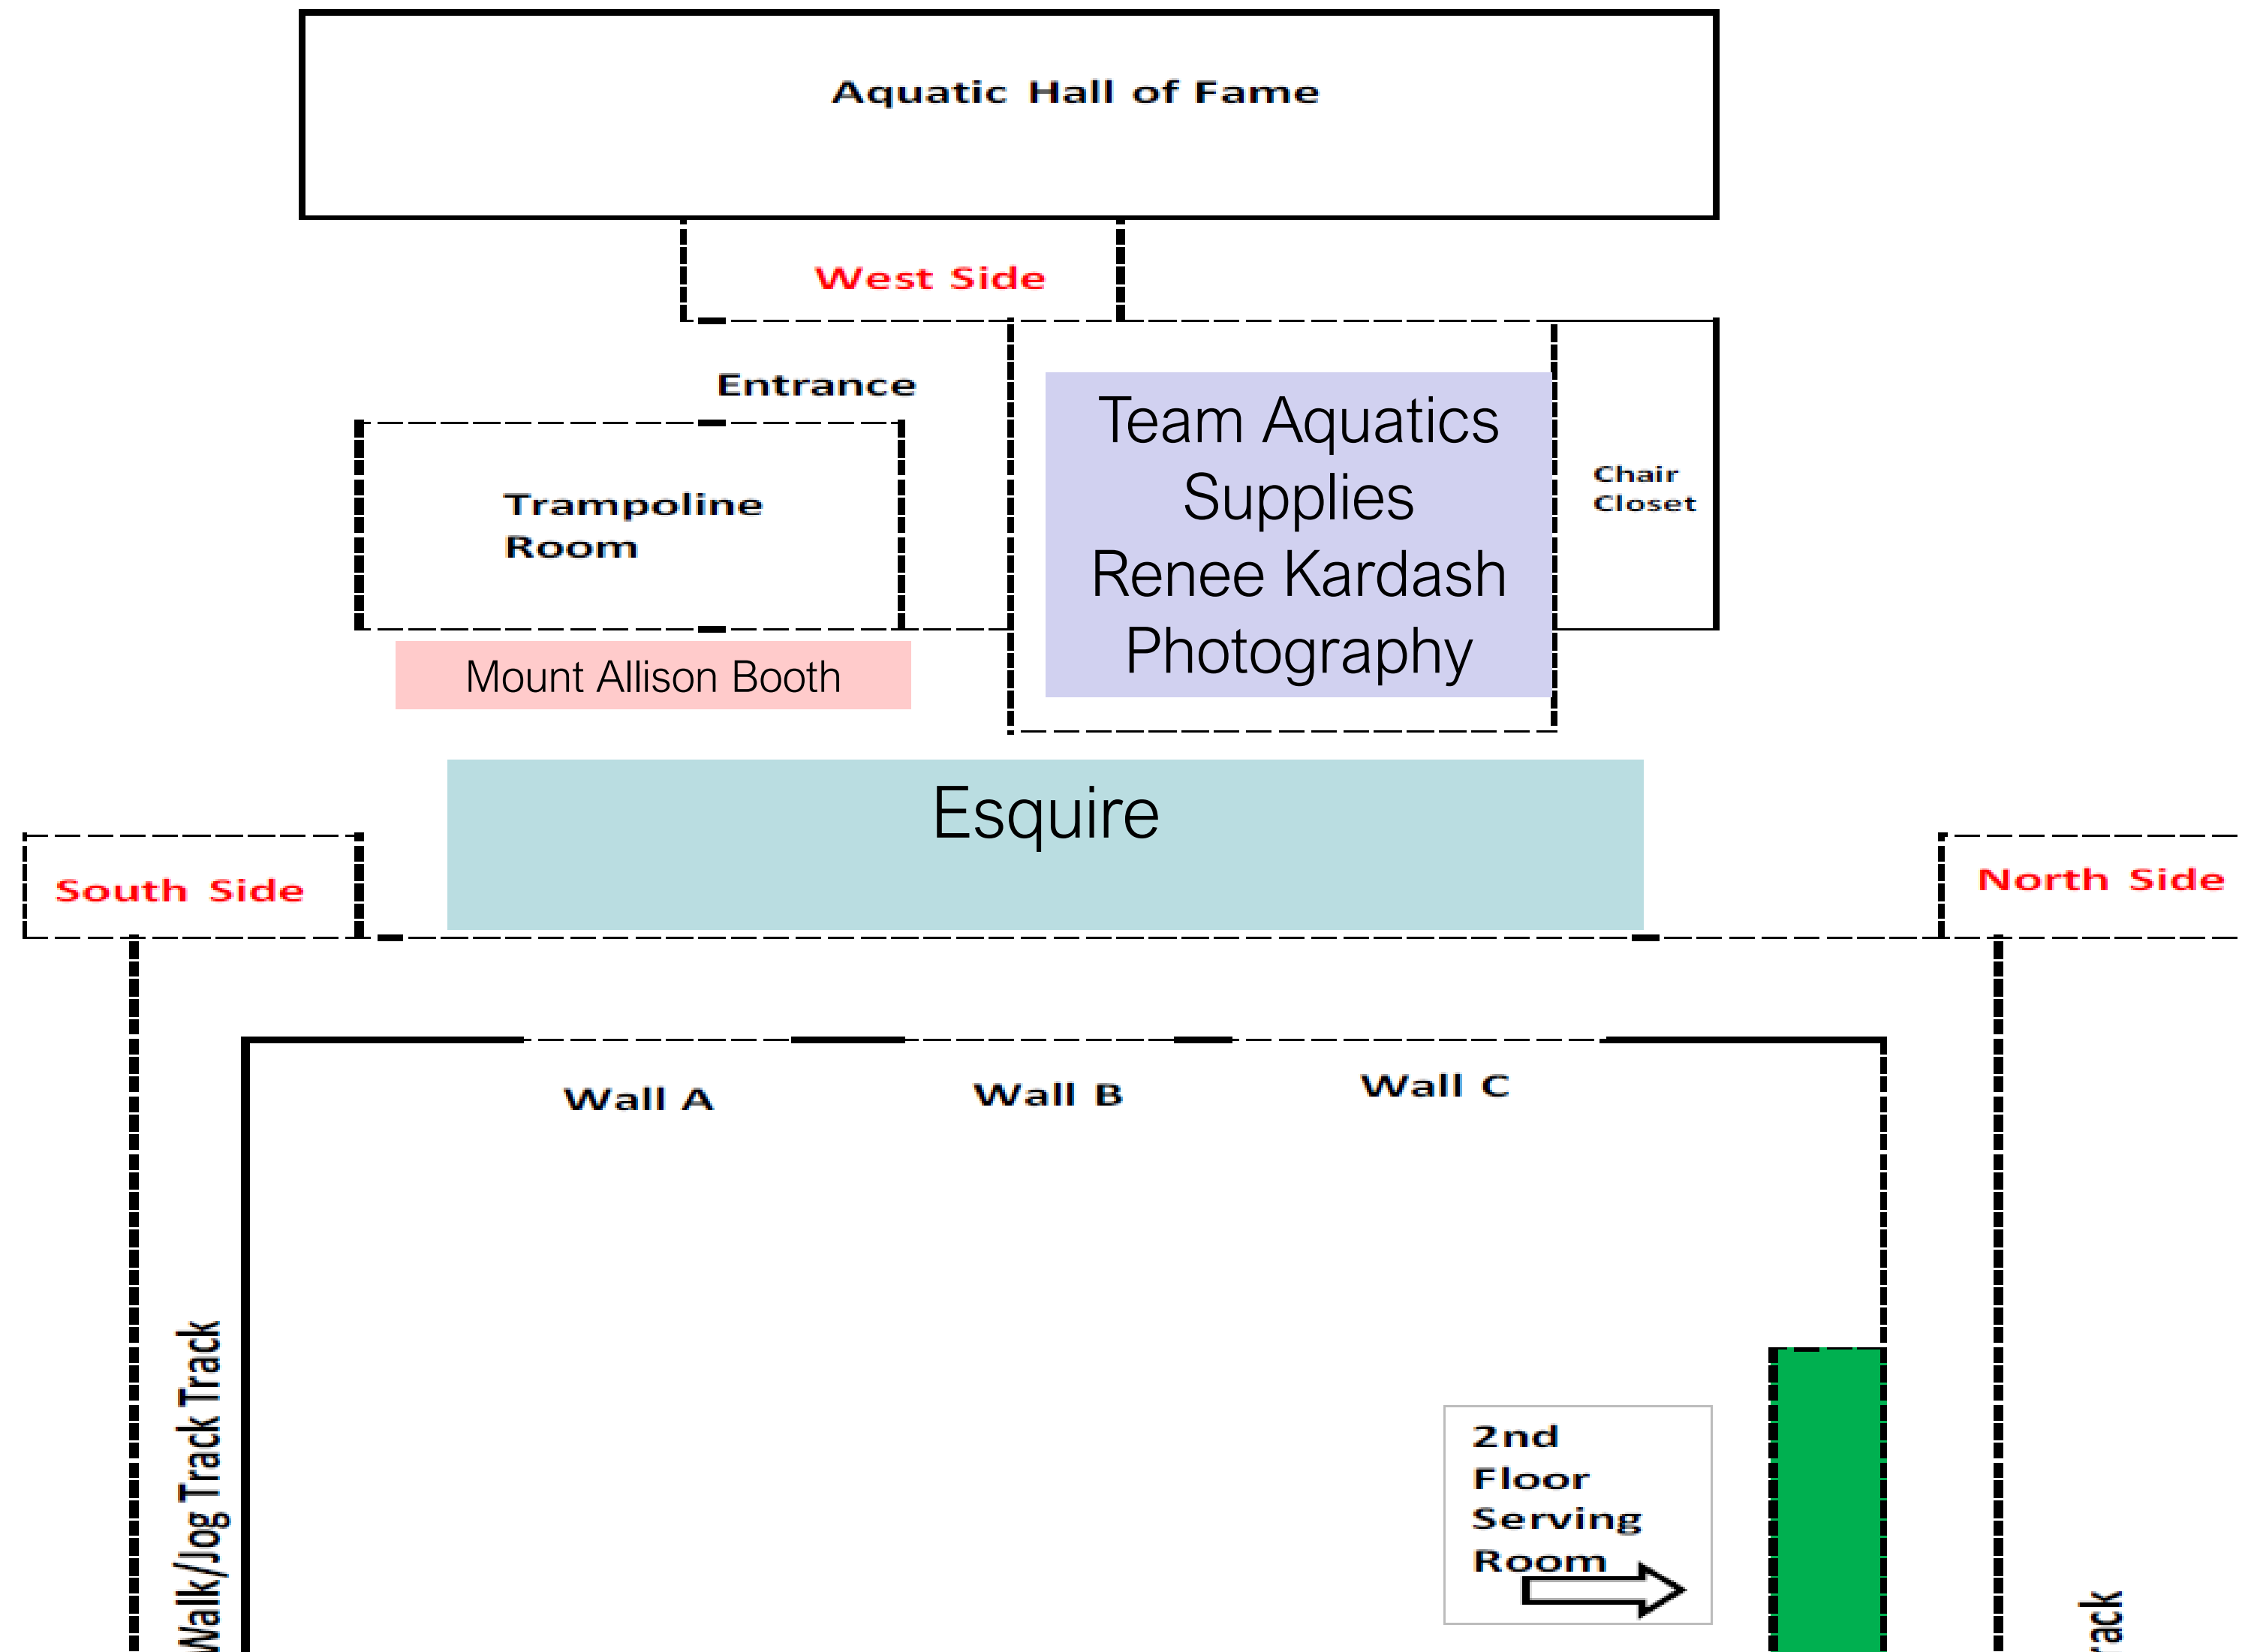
Aquatic Hall of Fame

West Side

Entrance

Trampoline Room

Team Aquatics Supplies Renee Kardash Photography

Chair Closet

Mount Allison Booth

Esquire

South Side

North Side

Wall A

Wall B

Wall C

Walk/Jog Track Track

2nd Floor Serving Room

rack